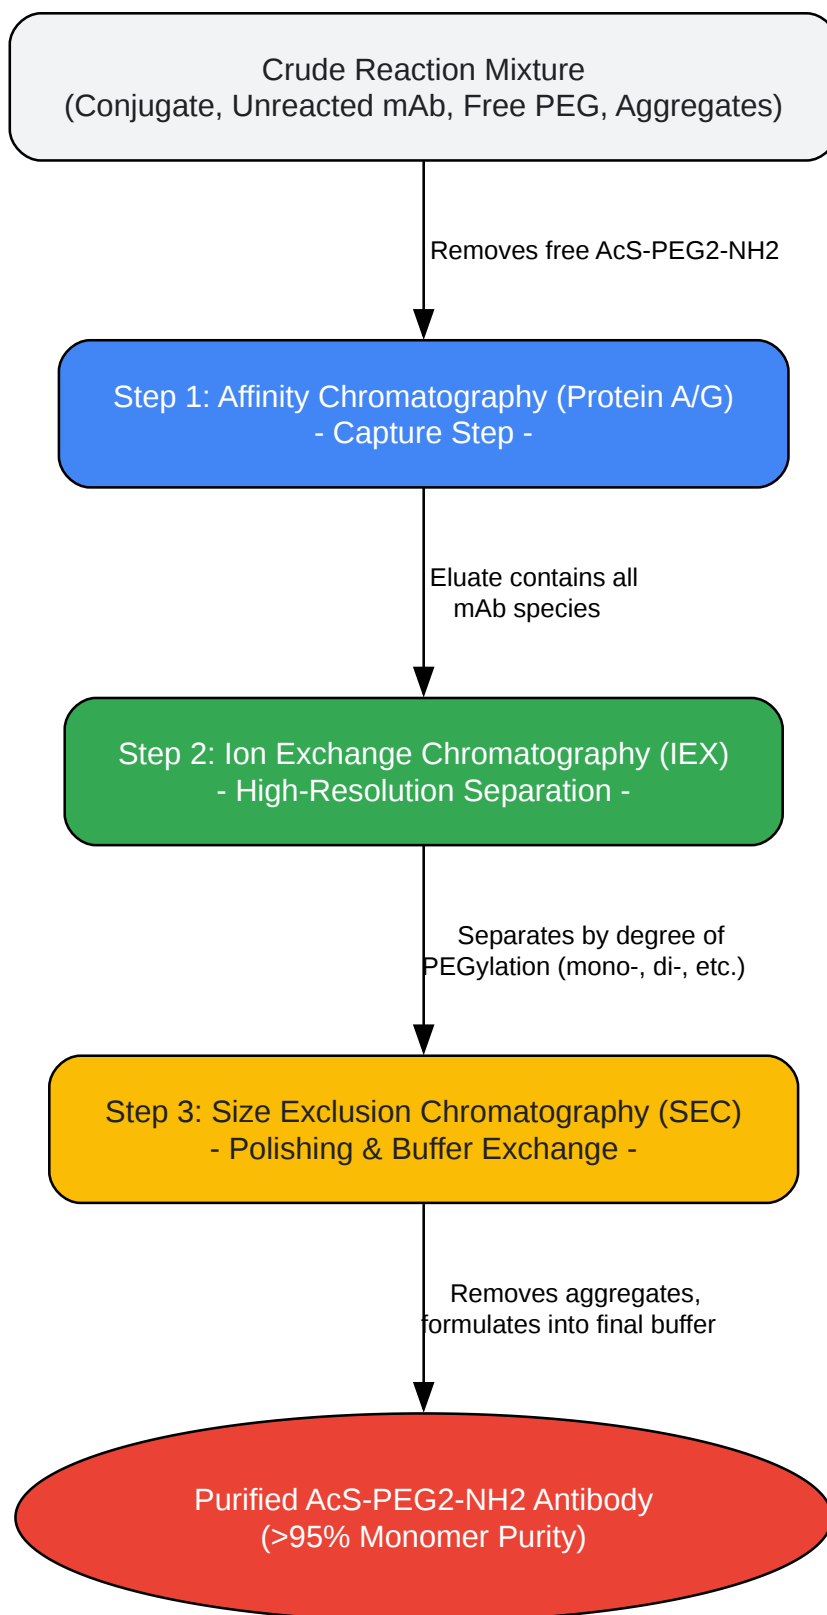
Crude Reaction Mixture
(Conjugate, Unreacted mAb, Free PEG, Aggregates)

Removes free AcS-PEG2-NH2

Step 1: Affinity Chromatography (Protein A/G)
- Capture Step -

Eluate contains all mAb species

Step 2: Ion Exchange Chromatography (IEX)
- High-Resolution Separation -

Separates by degree of PEGylation (mono-, di-, etc.)

Step 3: Size Exclusion Chromatography (SEC)
- Polishing & Buffer Exchange -

Removes aggregates, formulates into final buffer

Purified AcS-PEG2-NH2 Antibody
(>95% Monomer Purity)